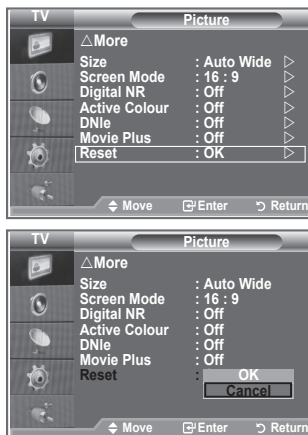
TV
Picture
△More

| | | |
|---|---|---|
| Size | : Auto Wide | ▷ |
| Screen Mode | : 16 : 9 | ▷ |
| Digital NR | : Off | ▷ |
| Active Colour | : Off | ▷ |
| DNIe | : Off | ▷ |
| Movie Plus | : Off | ▷ |
| Reset | : OK | ▷ |

Move Enter Return

TV
Picture
△More

| | |
|---|---|
| Size | : Auto Wide |
| Screen Mode | : 16 : 9 |
| Digital NR | : Off |
| Active Colour | : Off |
| DNIe | : Off |
| Movie Plus | : Off |
| Reset | : |

OK
Cancel

Move Enter Return